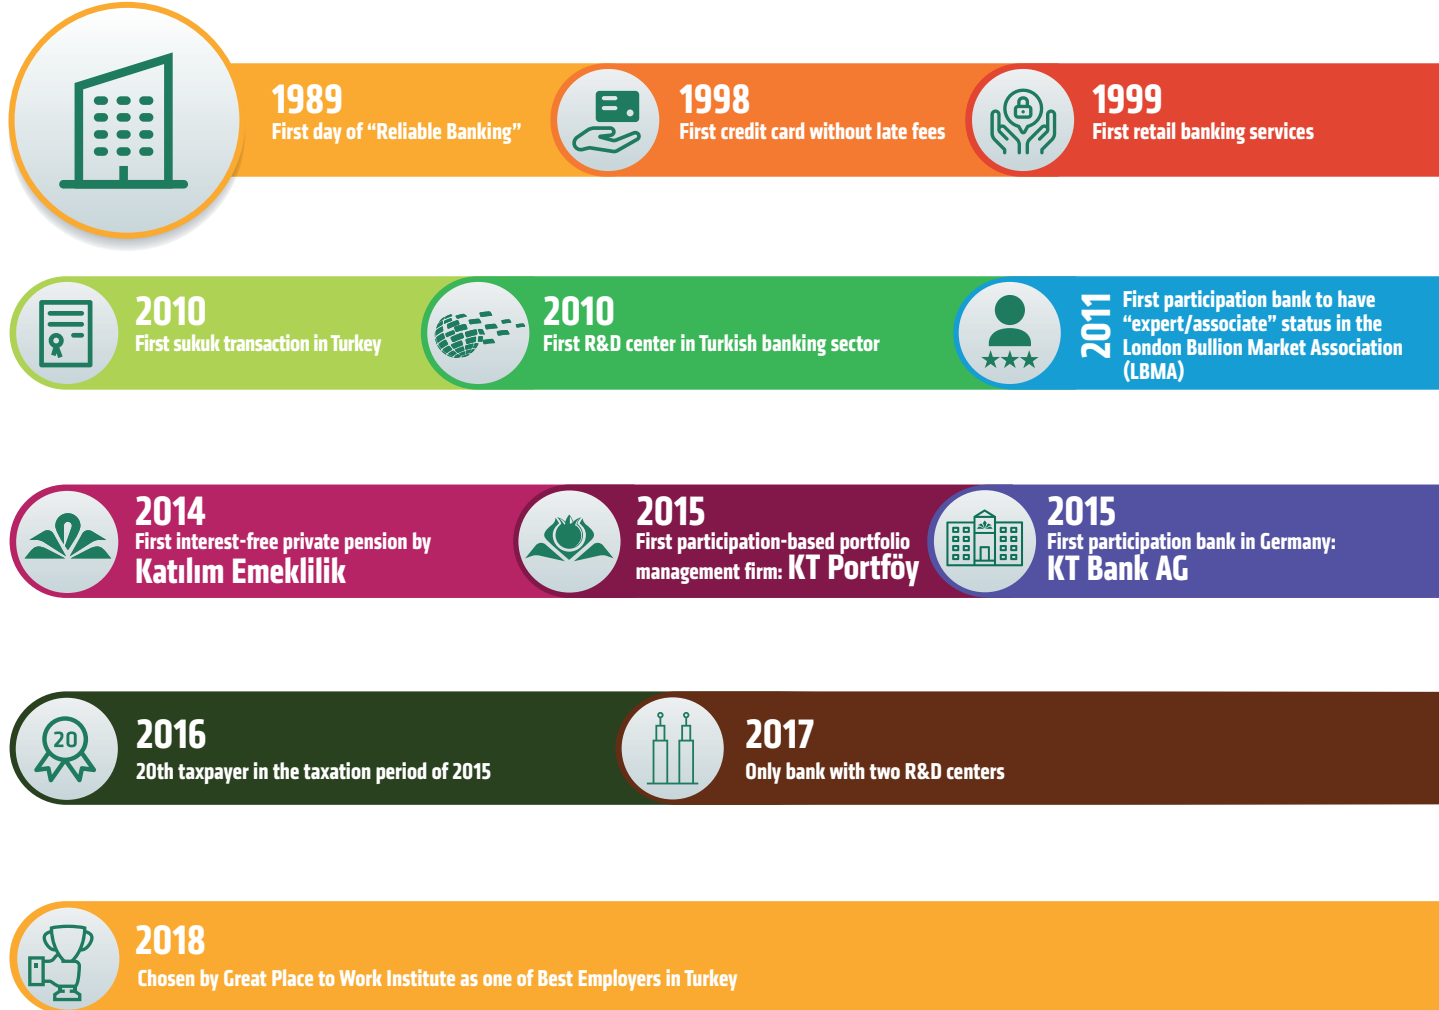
1989
First day of “Reliable Banking”

1998
First credit card without late fees

1999
First retail banking services

2010
First sukuk transaction in Turkey

2010
First R&D center in Turkish banking sector

2011
First participation bank to have “expert/associate” status in the London Bullion Market Association (LBMA)

2014
First interest-free private pension by
Katılım Emeklilik

2015
First participation-based portfolio management firm: KT Portföy

2015
First participation bank in Germany:
KT Bank AG

20

2016
20th taxpayer in the taxation period of 2015

2017
Only bank with two R&D centers

2018
Chosen by Great Place to Work Institute as one of Best Employers in Turkey